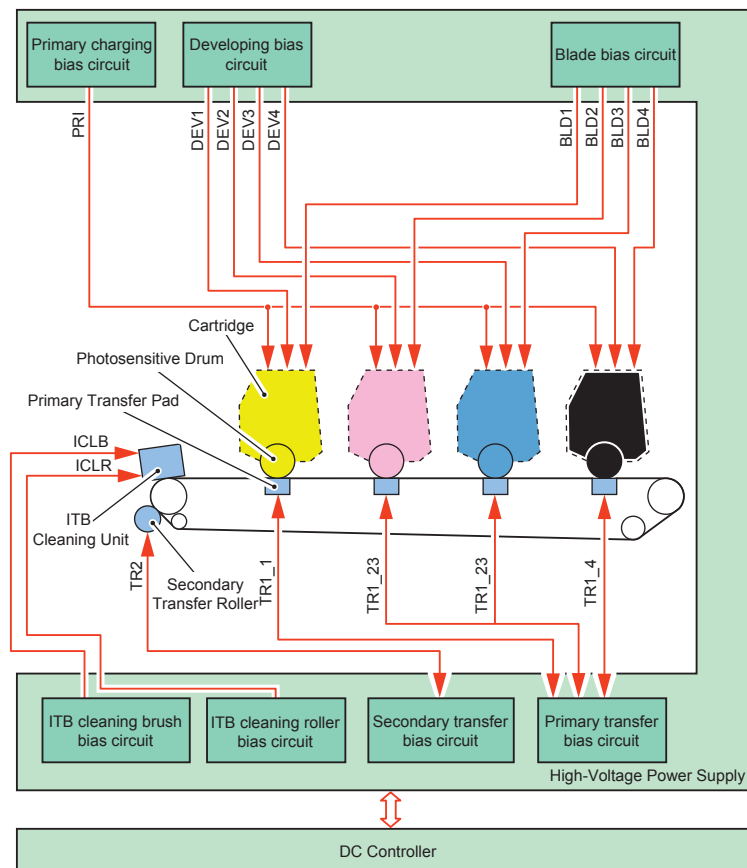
Primary charging bias circuit

Developing bias circuit

Blade bias circuit

PRI

DEV1

DEV2

DEV3

DEV4

BLD1

BLD2

BLD3

BLD4

Cartridge

Photosensitive Drum

Primary Transfer Pad

ICLB

ICLR

ITB Cleaning Unit

TR2

Secondary Transfer Roller

TR1_1

TR1_23

TR1_23

TR1_4

ITB cleaning brush bias circuit

ITB cleaning roller bias circuit

Secondary transfer bias circuit

Primary transfer bias circuit

High-Voltage Power Supply

DC Controller